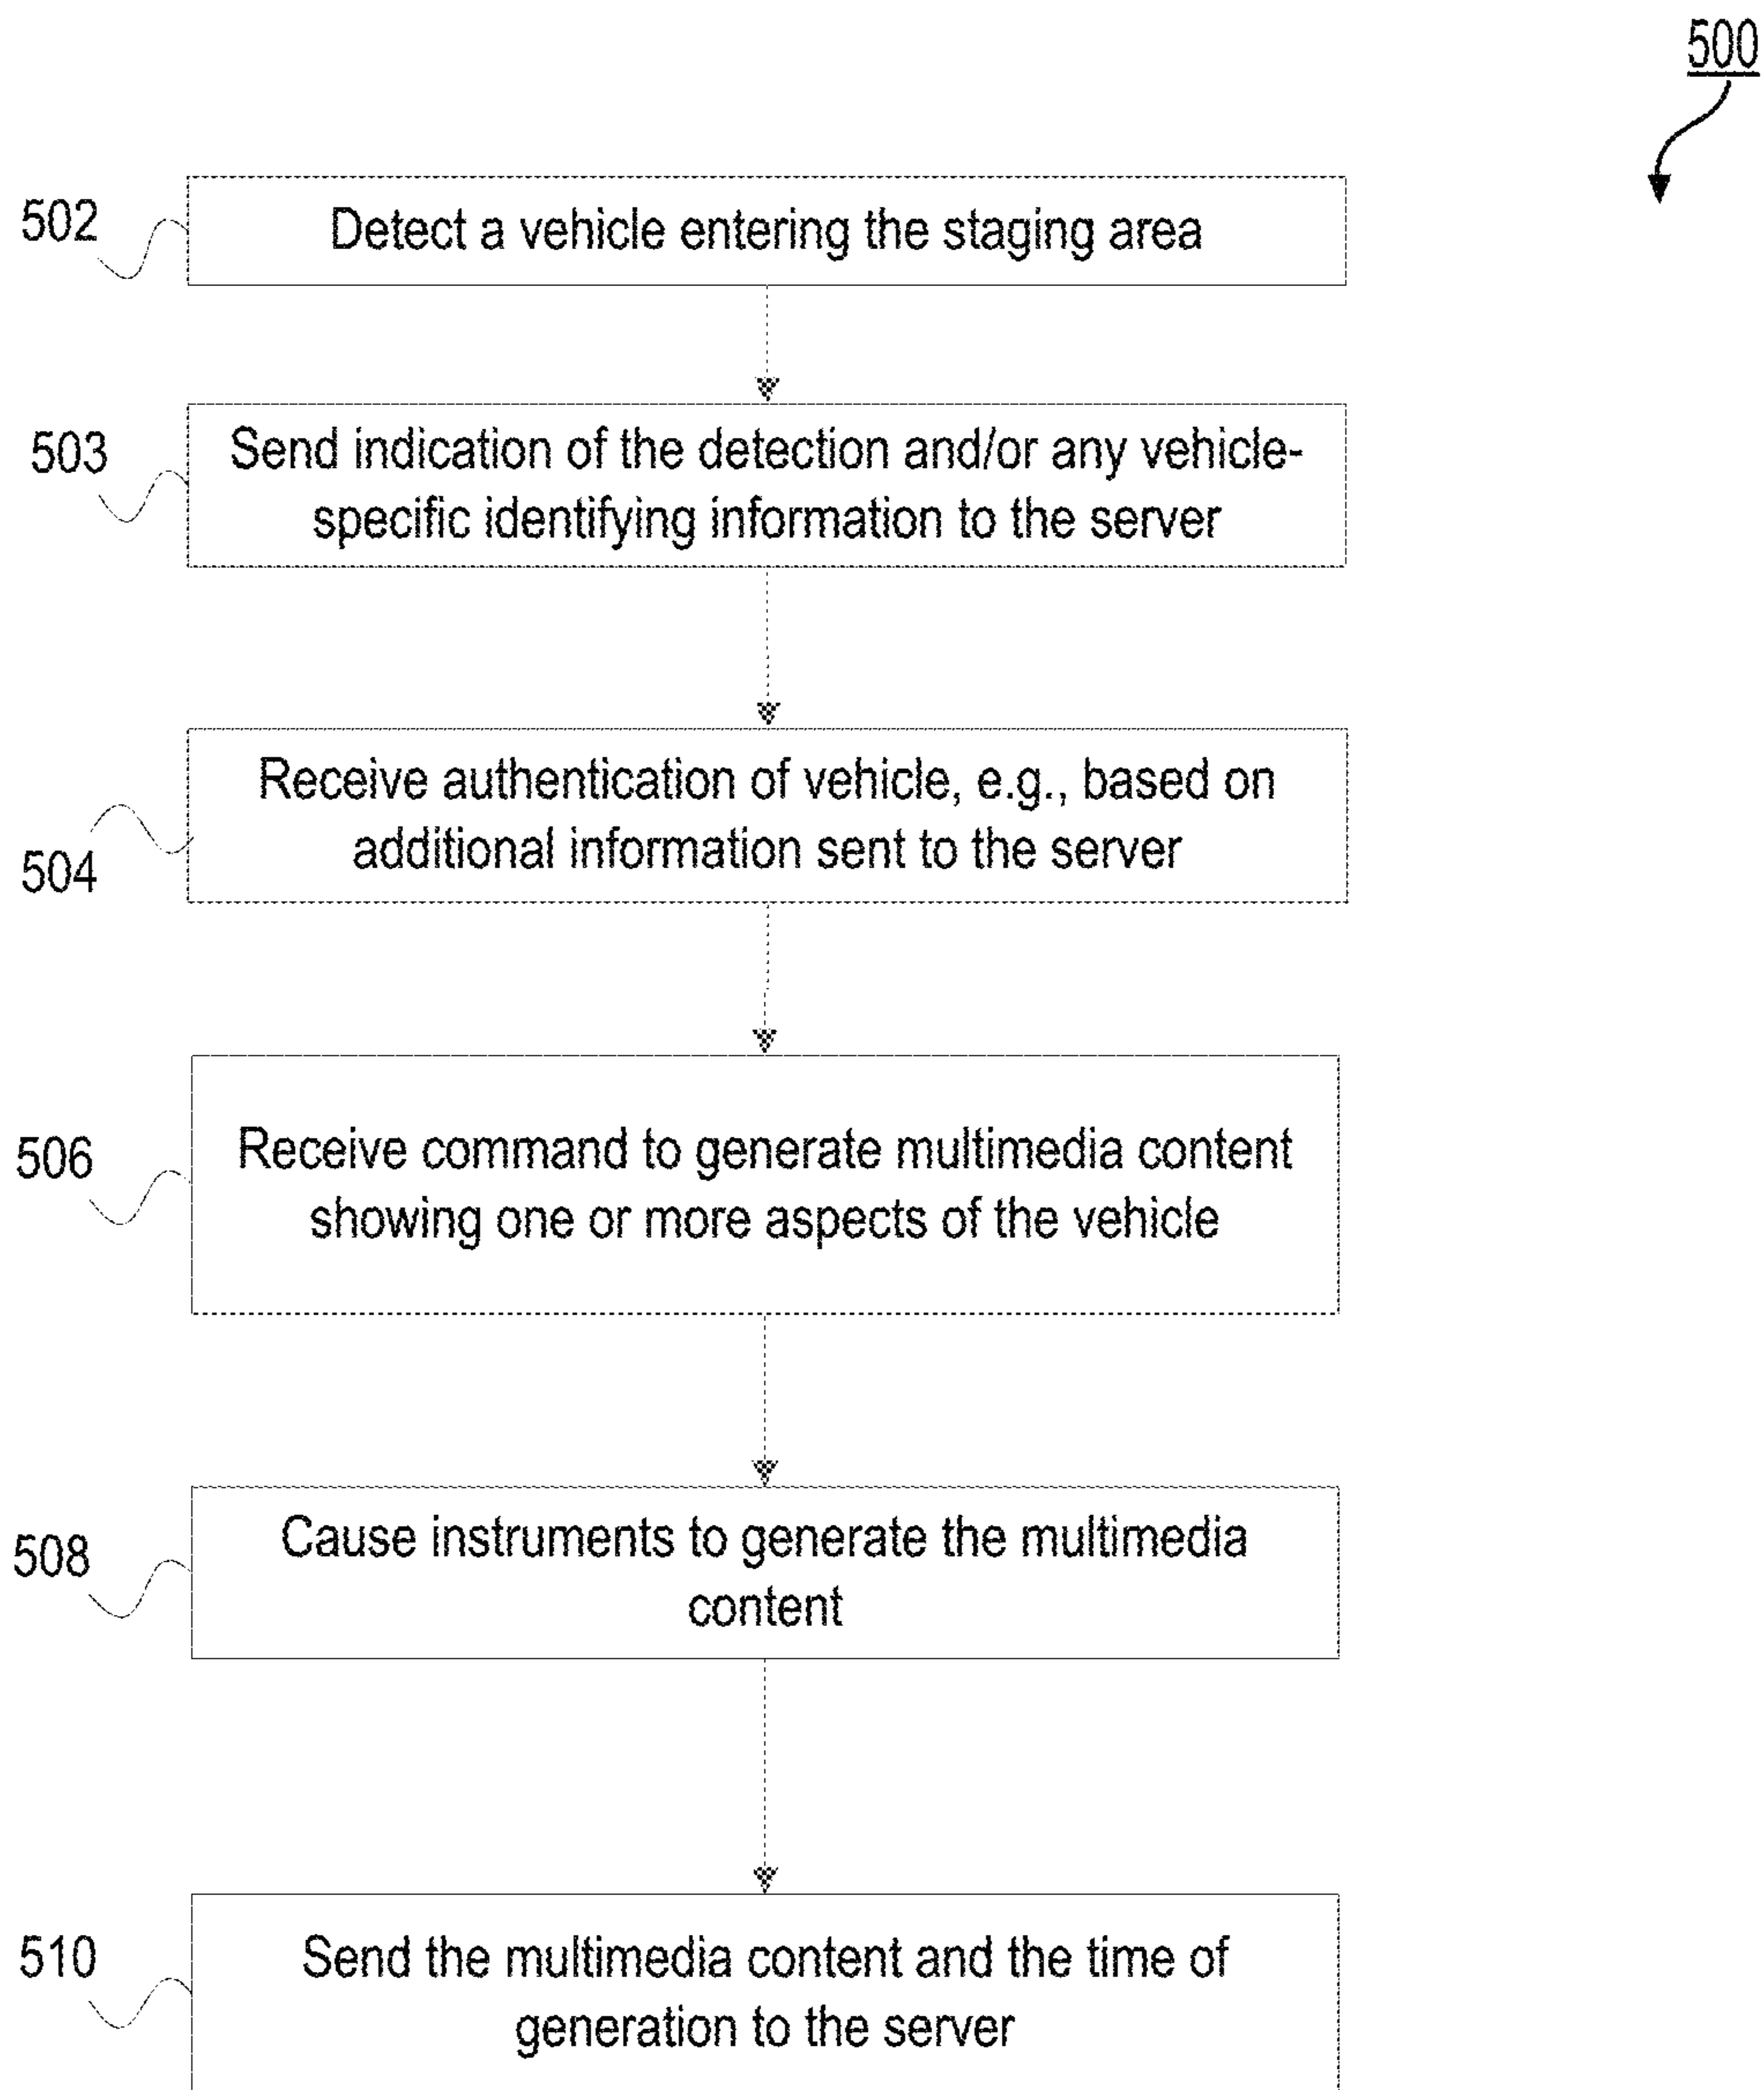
500

502
Detect a vehicle entering the staging area

503
Send indication of the detection and/or any vehicle-specific identifying information to the server

504
Receive authentication of vehicle, e.g., based on additional information sent to the server

506
Receive command to generate multimedia content showing one or more aspects of the vehicle

508
Cause instruments to generate the multimedia content

510
Send the multimedia content and the time of generation to the server